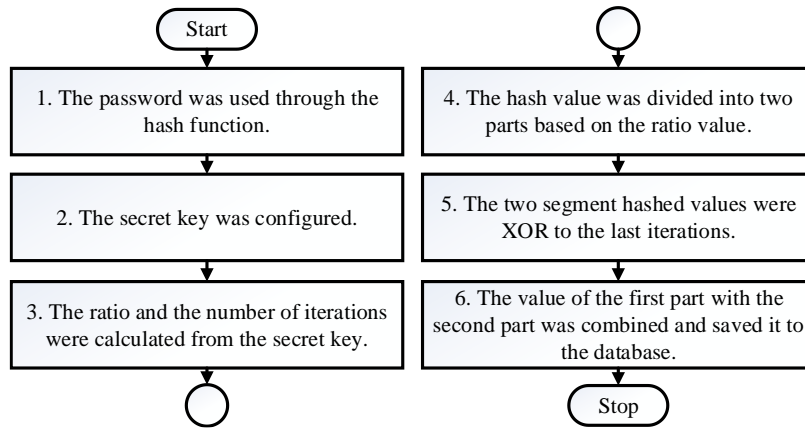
Start

1. The password was used through the hash function.

2. The secret key was configured.

3. The ratio and the number of iterations were calculated from the secret key.

4. The hash value was divided into two parts based on the ratio value.

5. The two segment hashed values were XOR to the last iterations.

6. The value of the first part with the second part was combined and saved it to the database.

Stop